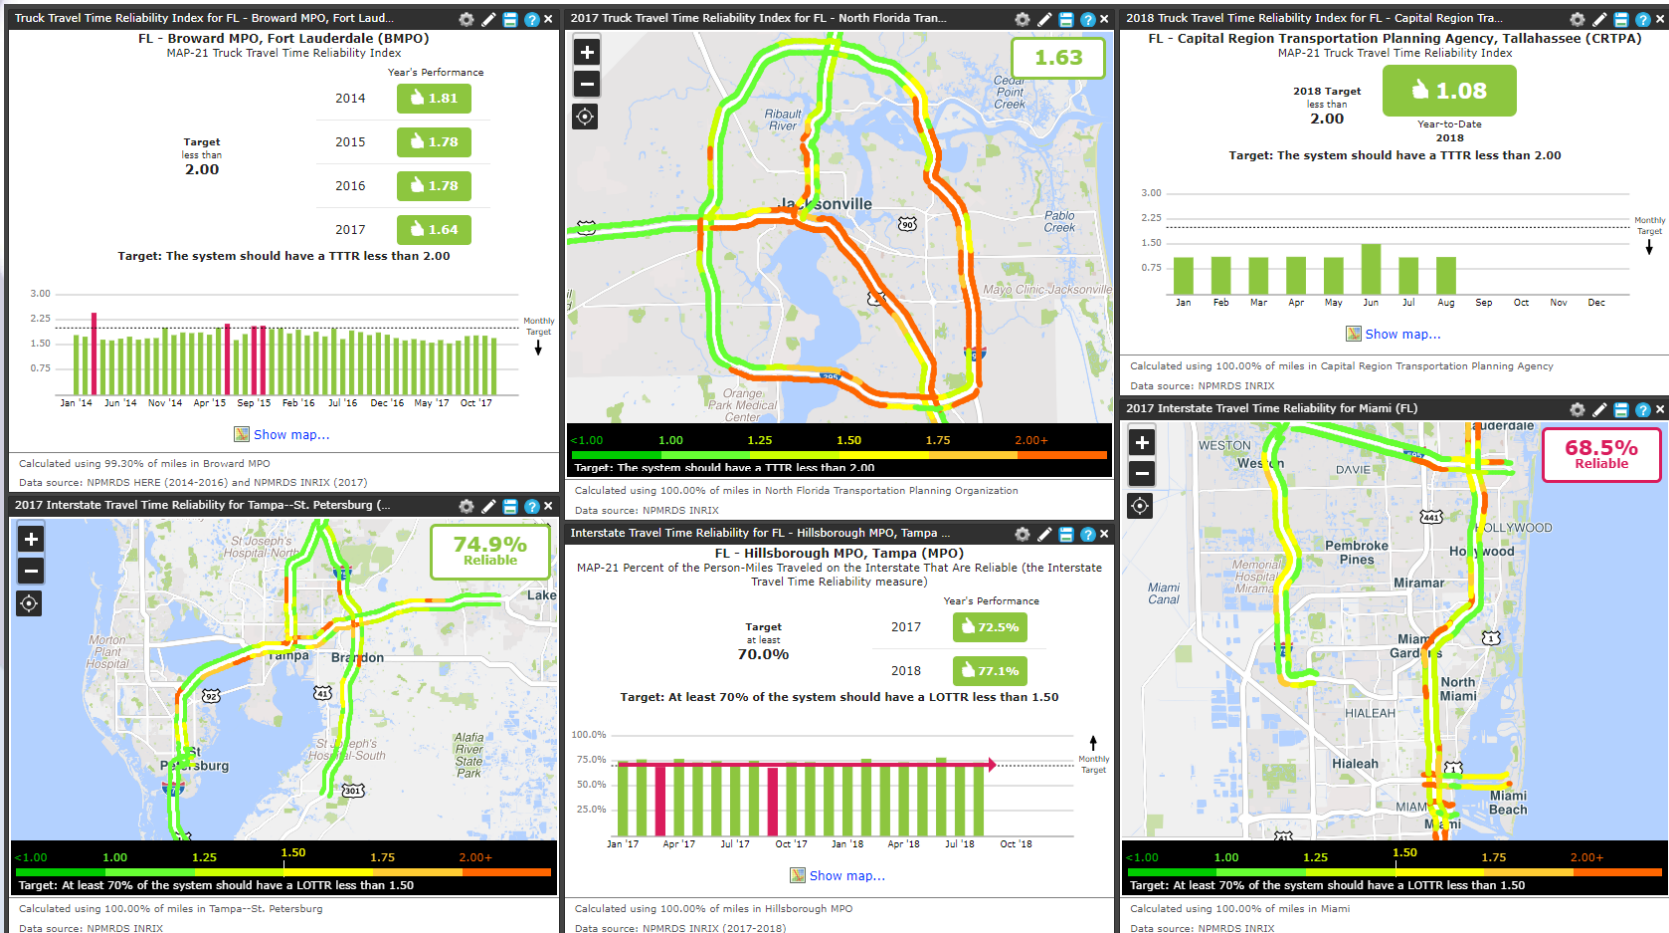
Truck Travel Time Reliability Index for FL - Broward MPO, Fort Laud...

FL - Broward MPO, Fort Lauderdale (BMPO)
MAP-21 Truck Travel Time Reliability Index

Year's Performance

Target
less than
2.00

| 2014 | 1.81 |
|---|---|
| 2015 | 1.78 |
| 2016 | 1.78 |
| 2017 | 1.64 |

Target: The system should have a TTTR less than 2.00

3.00
2.25
1.50
0.75
Monthly Target
Jan '14 Jun '14 Nov '14 Apr '15 Sep '15 Feb '16 Jul '16 Dec '16 May '17 Oct '17

Show map...

Calculated using 99.30% of miles in Broward MPO
Data source: NPMRDS HERE (2014-2016) and NPMRDS INRIX (2017)

2017 Truck Travel Time Reliability Index for FL - North Florida Tran...

1.63
Cedar Point Creek
Ribault River
Jacksonville
Pablo Creek
Mayo Clinic-Jacksonville
Orange Park Medical Center

<1.00 1.00 1.25 1.50 1.75 2.00+
Target: The system should have a TTTR less than 2.00

Calculated using 100.00% of miles in North Florida Transportation Planning Organization
Data source: NPMRDS INRIX

2018 Truck Travel Time Reliability Index for FL - Capital Region Tra...

FL - Capital Region Transportation Planning Agency, Tallahassee (CRTPA)
MAP-21 Truck Travel Time Reliability Index

2018 Target
less than
2.00

1.08
Year-to-Date
2018

Target: The system should have a TTTR less than 2.00

3.00
2.25
1.50
0.75
Monthly Target
Jan Feb Mar Apr May Jun Jul Aug Sep Oct Nov Dec

Show map...

Calculated using 100.00% of miles in Capital Region Transportation Planning Agency
Data source: NPMRDS INRIX

2017 Interstate Travel Time Reliability for Tampa--St. Petersburg (...

74.9%
Reliable
St Joseph's Hospital-North
Lake
Morton Plant Hospital
Tampa
Brandon
St Petersburg
St Joseph's Hospital-South
Alafia River State Park

<1.00 1.00 1.25 1.50 1.75 2.00+
Target: At least 70% of the system should have a LOTTR less than 1.50

Calculated using 100.00% of miles in Tampa--St. Petersburg
Data source: NPMRDS INRIX

Interstate Travel Time Reliability for FL - Hillsborough MPO, Tampa ...

FL - Hillsborough MPO, Tampa (MPO)
MAP-21 Percent of the Person-Miles Traveled on the Interstate That Are Reliable (the Interstate Travel Time Reliability measure)

Year's Performance

Target
at least
70.0%

| 2017 | 72.5% |
|---|---|
| 2018 | 77.1% |

Target: At least 70% of the system should have a LOTTR less than 1.50

100.0%
75.0%
50.0%
25.0%
Monthly Target
Jan '17 Apr '17 Jul '17 Oct '17 Jan '18 Apr '18 Jul '18 Oct '18

Show map...

Calculated using 100.00% of miles in Hillsborough MPO
Data source: NPMRDS INRIX (2017-2018)

2017 Interstate Travel Time Reliability for Miami (FL)

68.5%
Reliable
Lauderdale
WESTON
Weston
DAVIE
HOLLYWOOD
Pembroke Pines
Hollywood
Memorial Hospital Miramar
Miami Canal
Miramar
Miami Gardens
North Miami
HIALEAH
Hialeah
Miami Beach
MIAMI
Miami

<1.00 1.00 1.25 1.50 1.75 2.00+
Target: At least 70% of the system should have a LOTTR less than 1.50

Calculated using 100.00% of miles in Miami
Data source: NPMRDS INRIX